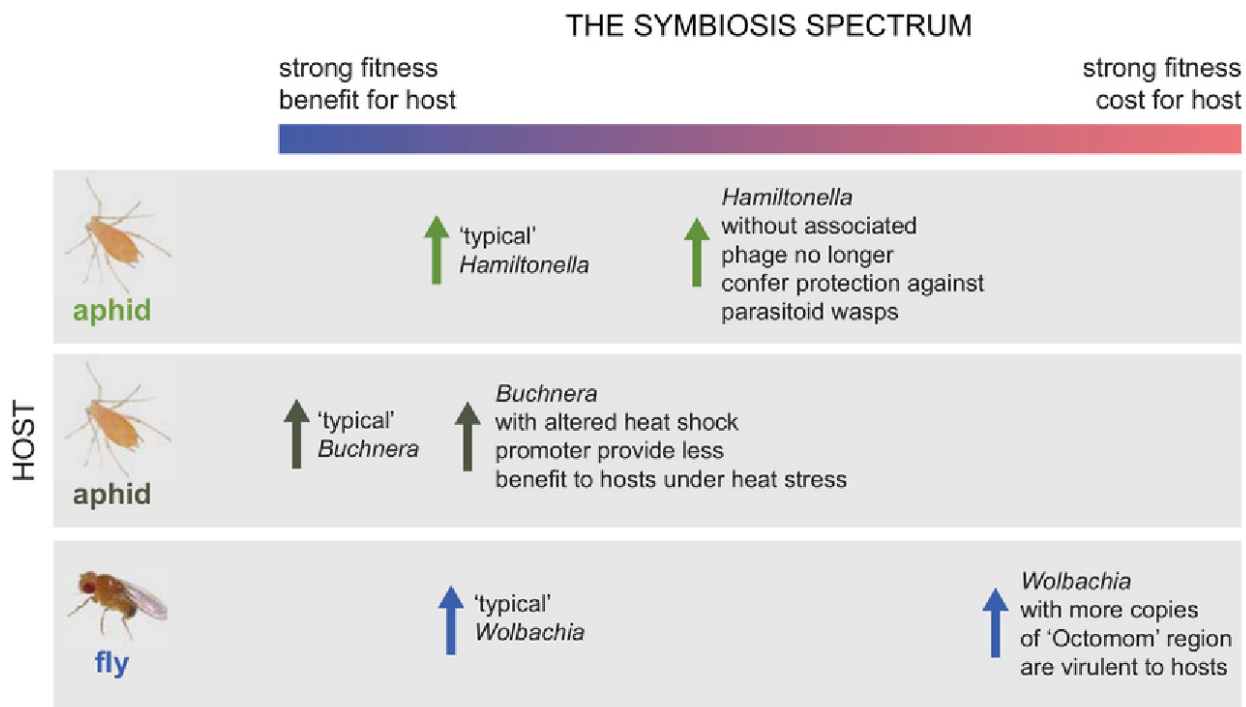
THE SYMBIOSIS SPECTRUM

strong fitness benefit for host

strong fitness cost for host

HOST

aphid

'typical' Hamiltonella

Hamiltonella without associated phage no longer confer protection against parasitoid wasps

aphid

'typical' Buchnera

Buchnera with altered heat shock promoter provide less benefit to hosts under heat stress

fly

'typical' Wolbachia

Wolbachia with more copies of 'Octomom' region are virulent to hosts